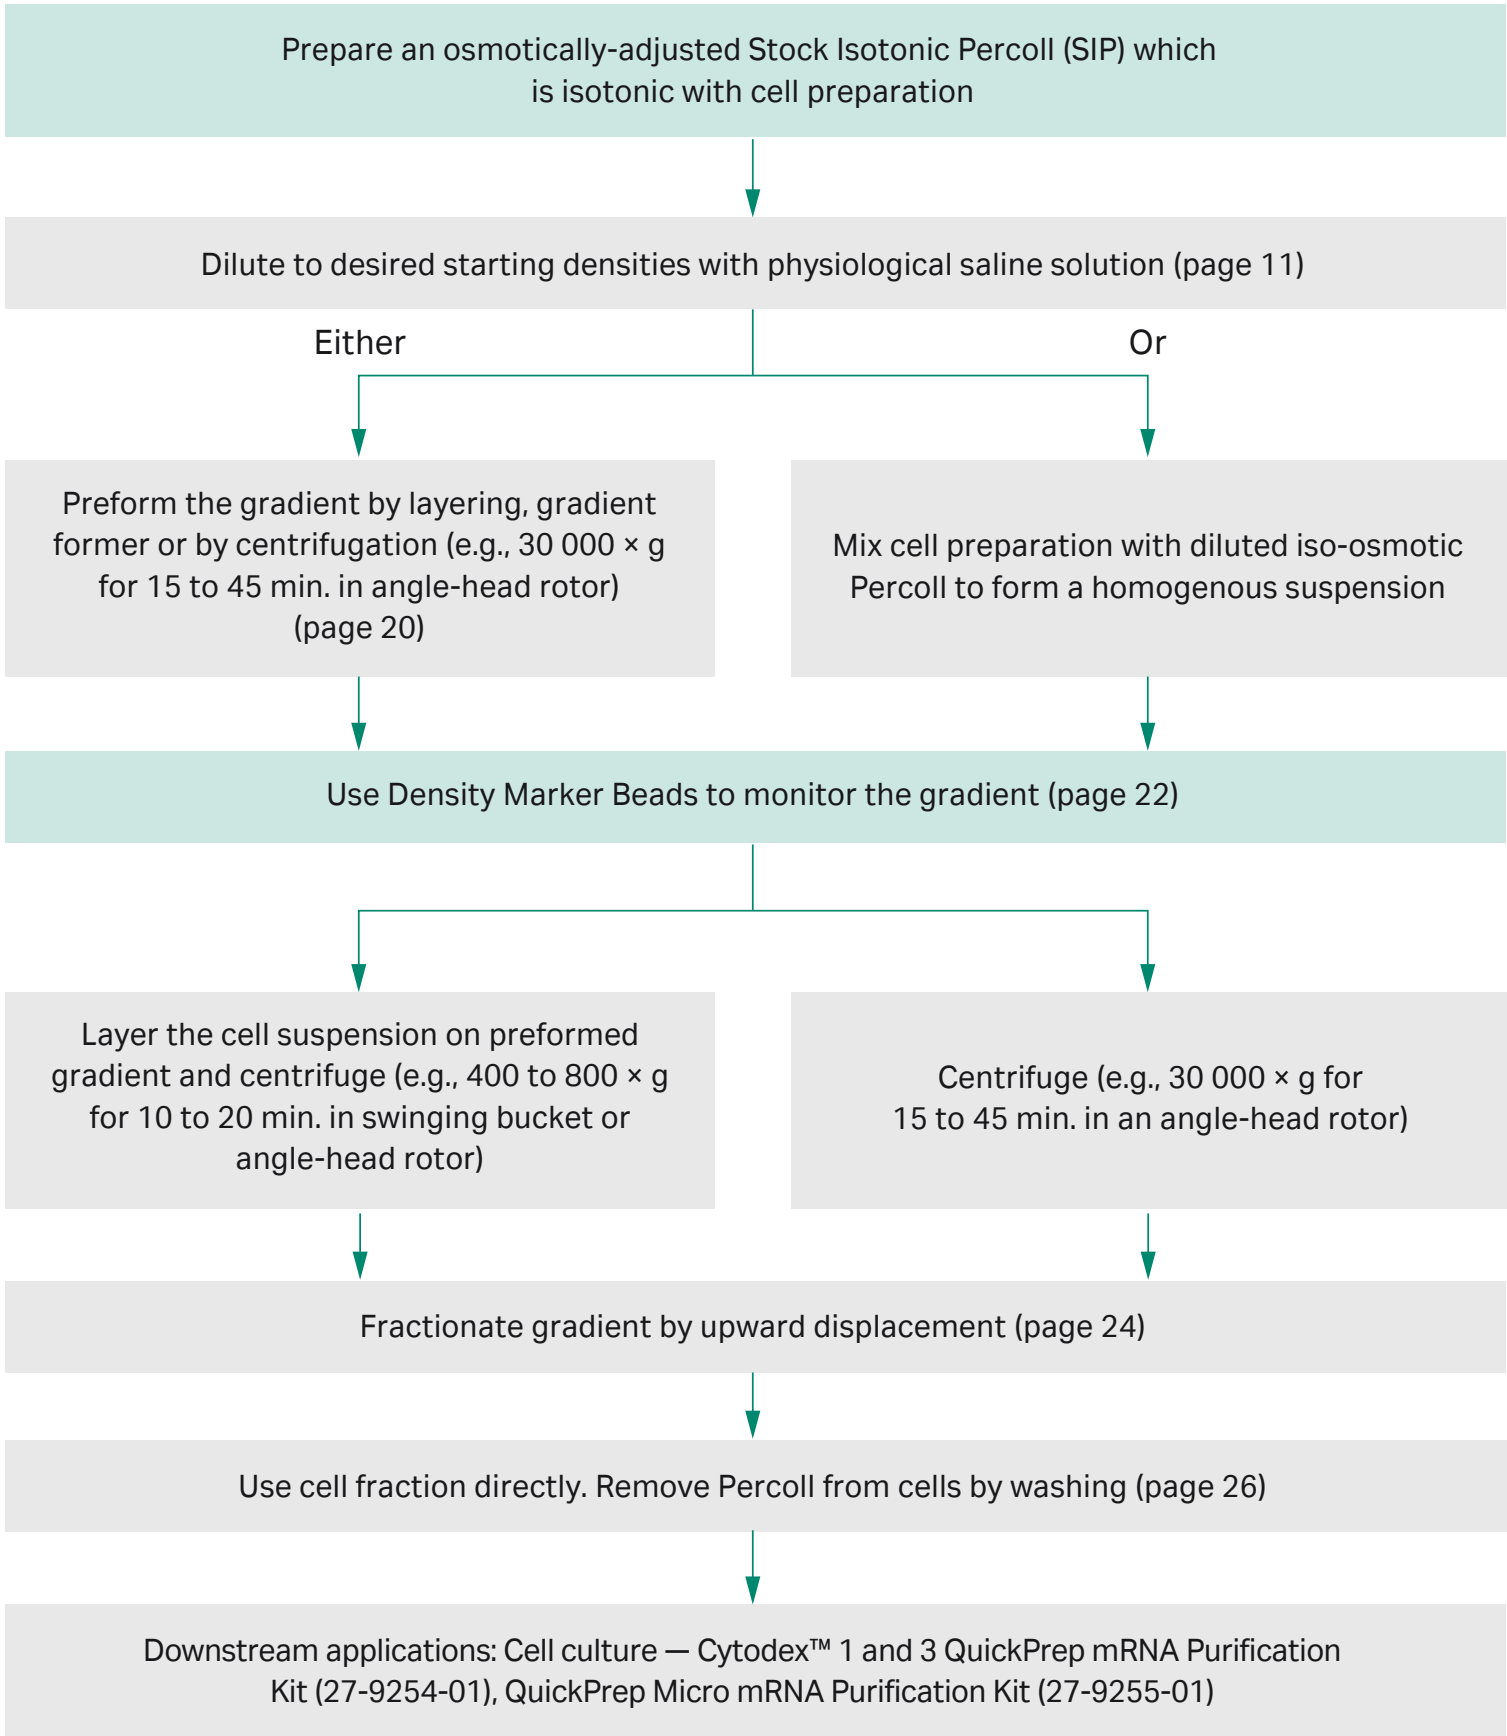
Prepare an osmotically-adjusted Stock Isotonic Percoll (SIP) which is isotonic with cell preparation

Dilute to desired starting densities with physiological saline solution (page 11)

Either

Or

Preform the gradient by layering, gradient former or by centrifugation (e.g., 30 000 × g for 15 to 45 min. in angle-head rotor) (page 20)

Mix cell preparation with diluted iso-osmotic Percoll to form a homogenous suspension

Use Density Marker Beads to monitor the gradient (page 22)

Layer the cell suspension on preformed gradient and centrifuge (e.g., 400 to 800 × g for 10 to 20 min. in swinging bucket or angle-head rotor)

Centrifuge (e.g., 30 000 × g for 15 to 45 min. in an angle-head rotor)

Fractionate gradient by upward displacement (page 24)

Use cell fraction directly. Remove Percoll from cells by washing (page 26)

Downstream applications: Cell culture — Cytodex™ 1 and 3 QuickPrep mRNA Purification Kit (27-9254-01), QuickPrep Micro mRNA Purification Kit (27-9255-01)